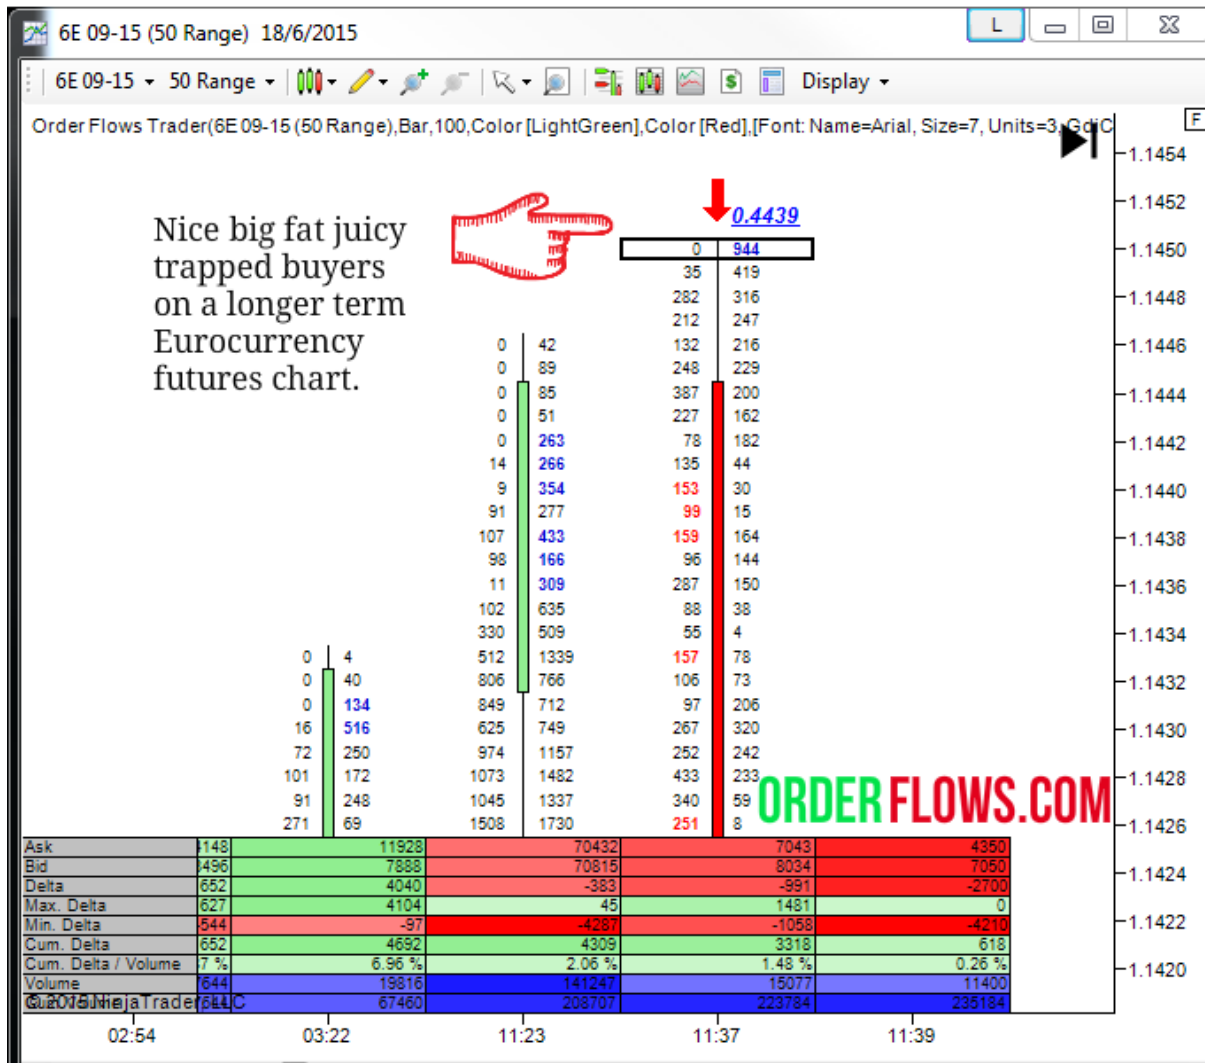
6E 09-15 (50 Range) 18/6/2015

L

6E 09-15 ▾ 50 Range ▾ Display ▾

Order Flows Trader(6E 09-15 (50 Range),Bar,100,Color [LightGreen],Color [Red],[Font: Name=Arial, Size=7, Units=3, GdiC

F

Nice big fat juicy trapped buyers on a longer term Eurocurrency futures chart.

0.4439

| | | | | | |
|---|---|---|---|---|---|
| | | | | 0 | 944 |
| | | | | 35 | 419 |
| | | | | 282 | 316 |
| | | | | 212 | 247 |
| | | 0 | 42 | 132 | 216 |
| | | 0 | 89 | 248 | 229 |
| | | 0 | 85 | 387 | 200 |
| | | 0 | 51 | 227 | 162 |
| | | 0 | 263 | 78 | 182 |
| | | 14 | 266 | 135 | 44 |
| | | 9 | 354 | 153 | 30 |
| | | 91 | 277 | 99 | 15 |
| | | 107 | 433 | 159 | 164 |
| | | 98 | 166 | 96 | 144 |
| | | 11 | 309 | 287 | 150 |
| | | 102 | 635 | 88 | 38 |
| | | 330 | 509 | 55 | 4 |
| 0 | 4 | 512 | 1339 | 157 | 78 |
| 0 | 40 | 806 | 766 | 106 | 73 |
| 0 | 134 | 849 | 712 | 97 | 206 |
| 16 | 516 | 625 | 749 | 267 | 320 |
| 72 | 250 | 974 | 1157 | 252 | 242 |
| 101 | 172 | 1073 | 1482 | 433 | 233 |
| 91 | 248 | 1045 | 1337 | 340 | 59 |
| 271 | 69 | 1508 | 1730 | 251 | 8 |

ORDERFLOWS.COM

1.1454
1.1452
1.1450
1.1448
1.1446
1.1444
1.1442
1.1440
1.1438
1.1436
1.1434
1.1432
1.1430
1.1428
1.1426
1.1424
1.1422
1.1420

| | | | | | |
|---|---|---|---|---|---|
| Ask | 148 | 11928 | 70432 | 7043 | 4350 |
| Bid | 496 | 7888 | 70815 | 8034 | 7050 |
| Delta | 652 | 4040 | -383 | -991 | -2700 |
| Max. Delta | 627 | 4104 | 45 | 1481 | 0 |
| Min. Delta | 544 | -97 | -4287 | -1058 | -4210 |
| Cum. Delta | 652 | 4692 | 4309 | 3318 | 618 |
| Cum. Delta / Volume | 7 % | 6.96 % | 2.06 % | 1.48 % | 0.26 % |
| Volume | 644 | 19816 | 141247 | 15077 | 11400 |
| Cum. Volume | 644 | 67460 | 208707 | 223784 | 235184 |

© 2015 NinjaTrader, LLC

02:54 03:22 11:23 11:37 11:39